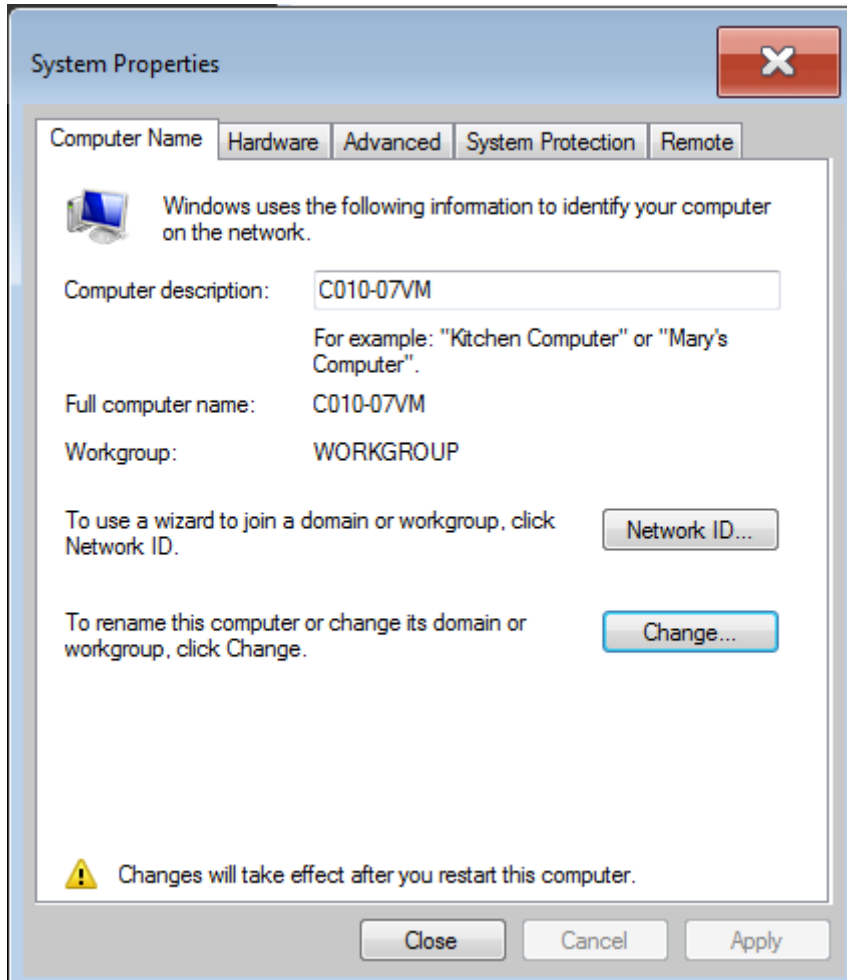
System Properties

Computer Name | Hardware | Advanced | System Protection | Remote

Windows uses the following information to identify your computer on the network.

Computer description: C010-07VM

For example: "Kitchen Computer" or "Mary's Computer".

Full computer name: C010-07VM

Workgroup: WORKGROUP

To use a wizard to join a domain or workgroup, click Network ID.

Network ID...

To rename this computer or change its domain or workgroup, click Change.

Change...

Changes will take effect after you restart this computer.

Close | Cancel | Apply